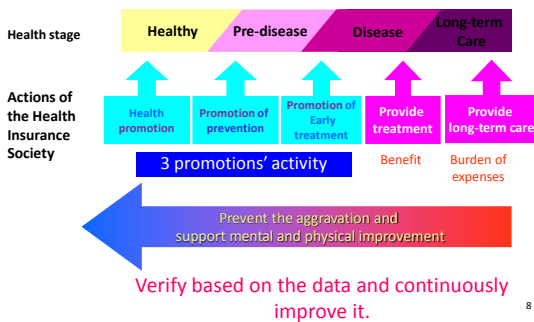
Health stage

Healthy

Pre-disease

Disease

Long-term Care

Actions of the Health Insurance Society

Health promotion

Promotion of prevention

Promotion of Early treatment

Provide treatment

Provide long-term care

3 promotions' activity

Benefit

Burden of expenses

Prevent the aggravation and support mental and physical improvement

Verify based on the data and continuously improve it.

8